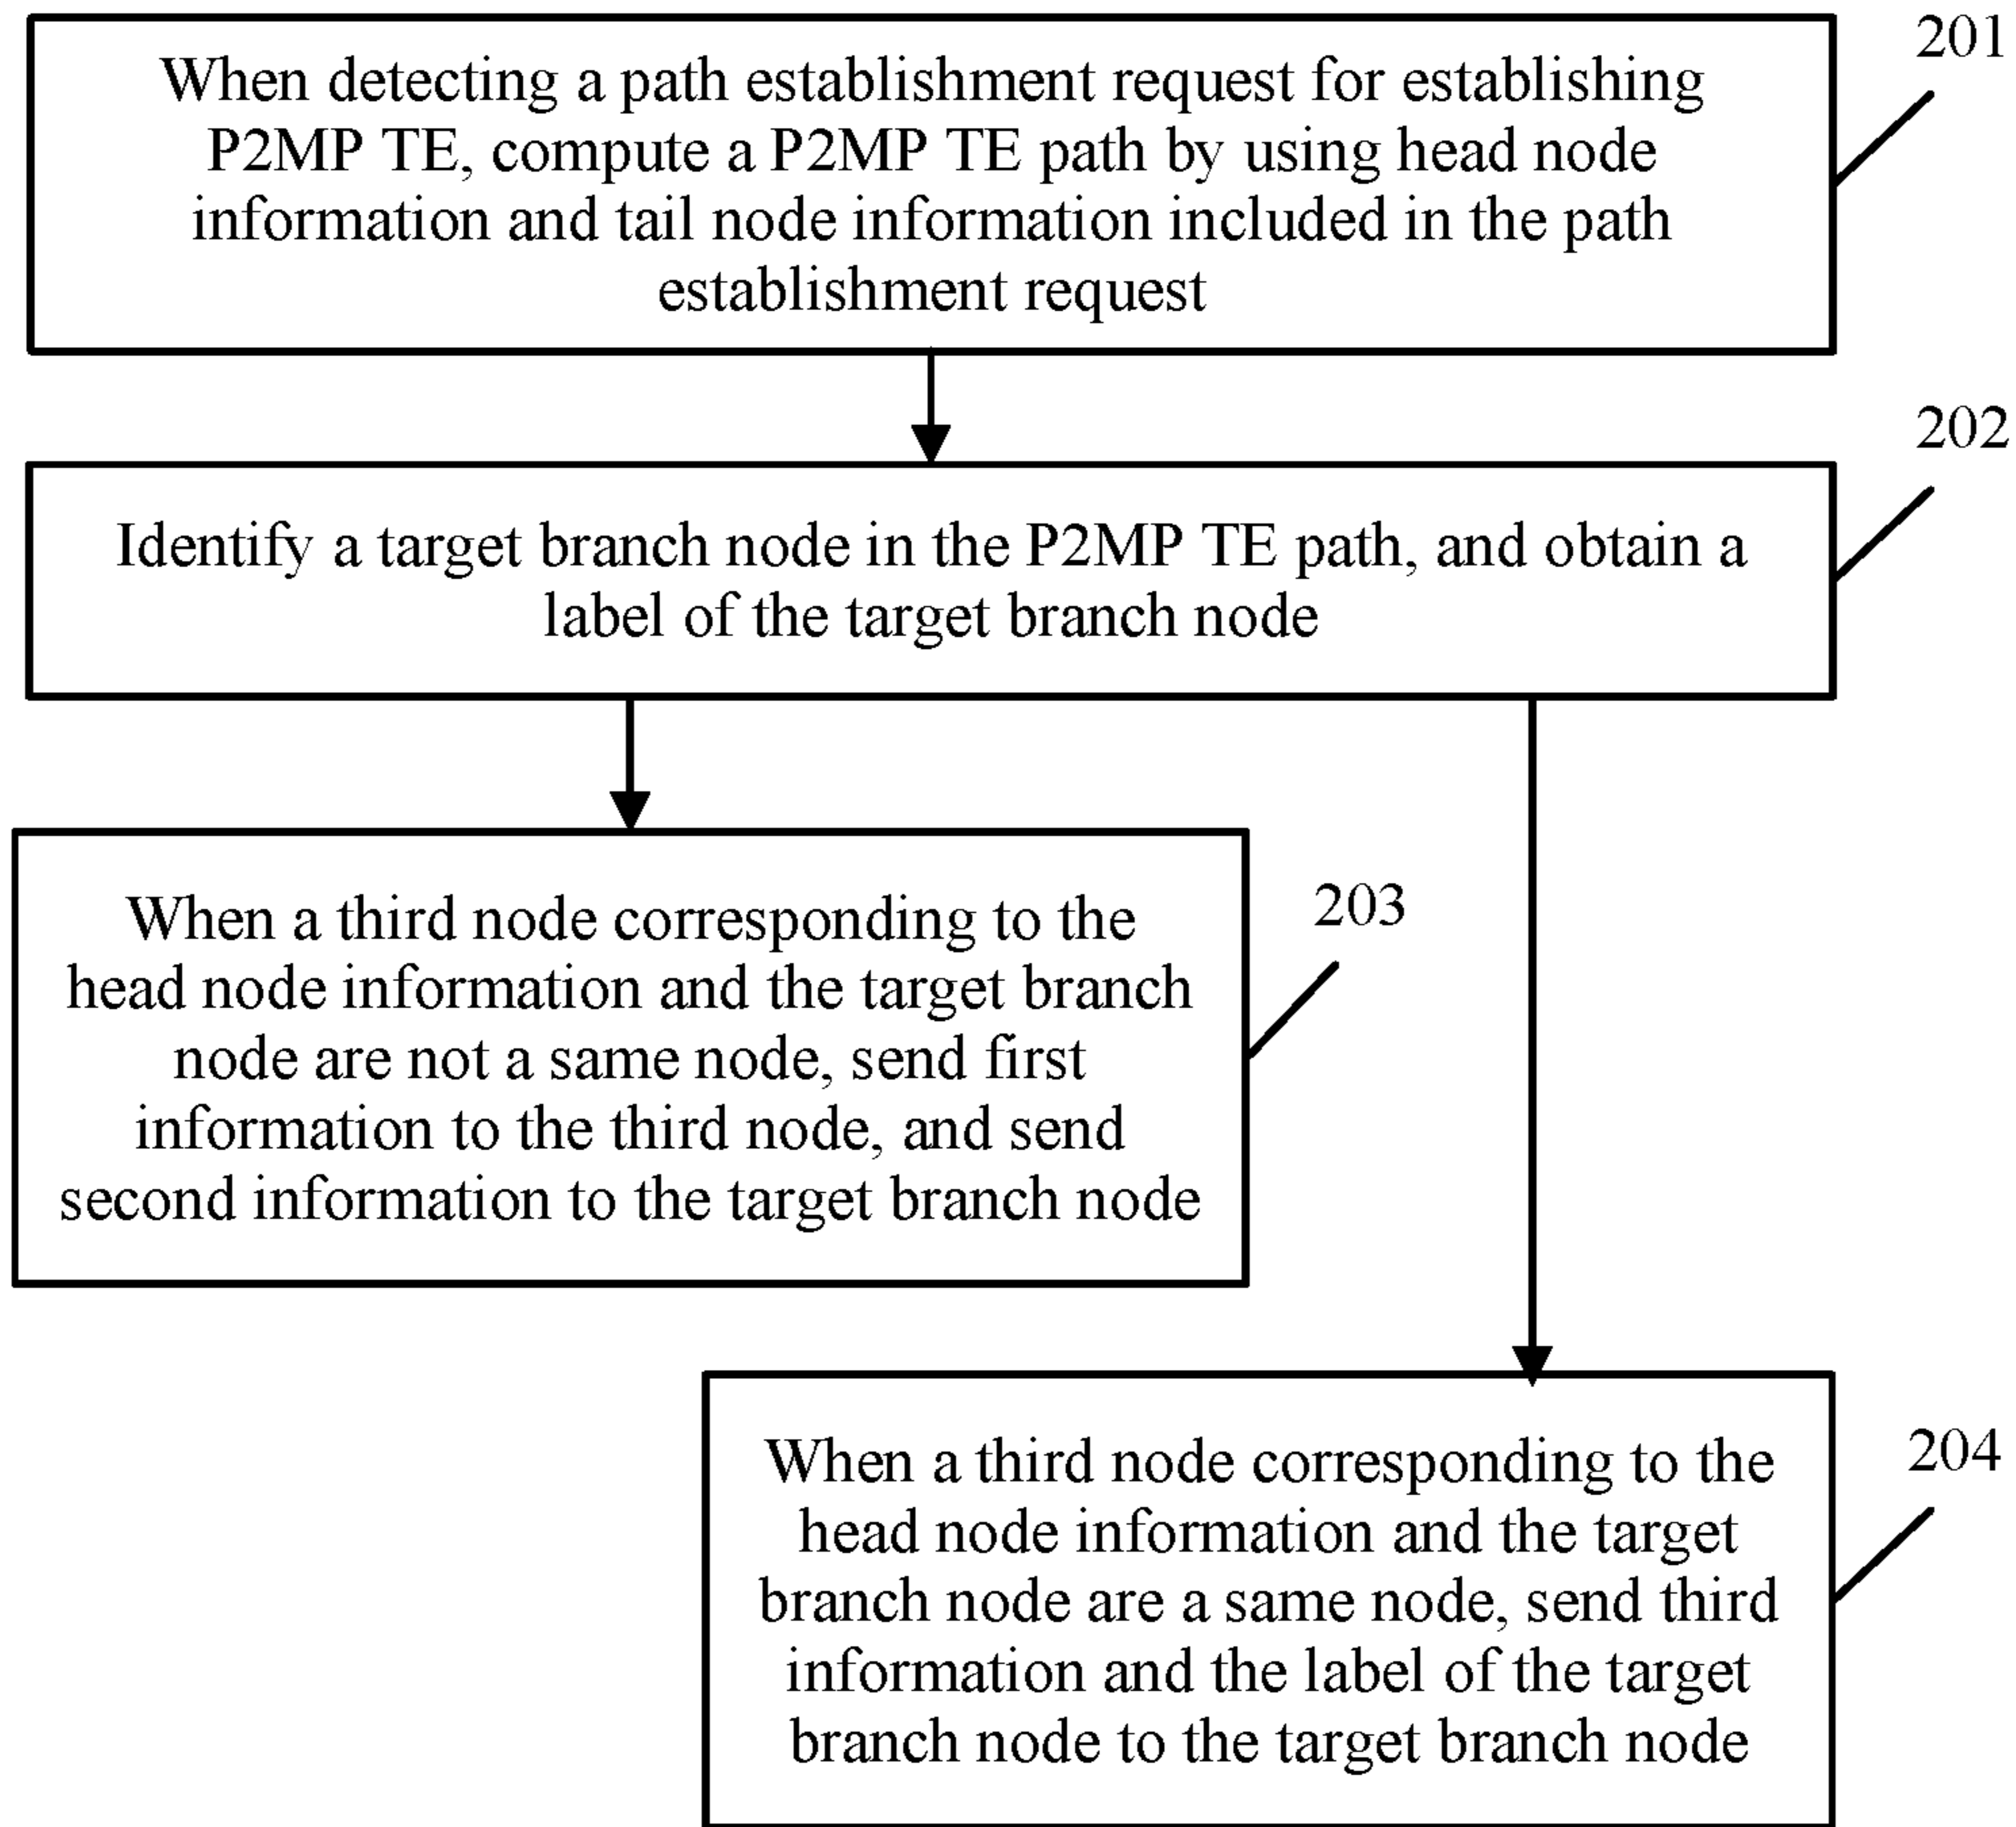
When detecting a path establishment request for establishing P2MP TE, compute a P2MP TE path by using head node information and tail node information included in the path establishment request

201

Identify a target branch node in the P2MP TE path, and obtain a label of the target branch node

202

When a third node corresponding to the head node information and the target branch node are not a same node, send first information to the third node, and send second information to the target branch node

203

When a third node corresponding to the head node information and the target branch node are a same node, send third information and the label of the target branch node to the target branch node

204